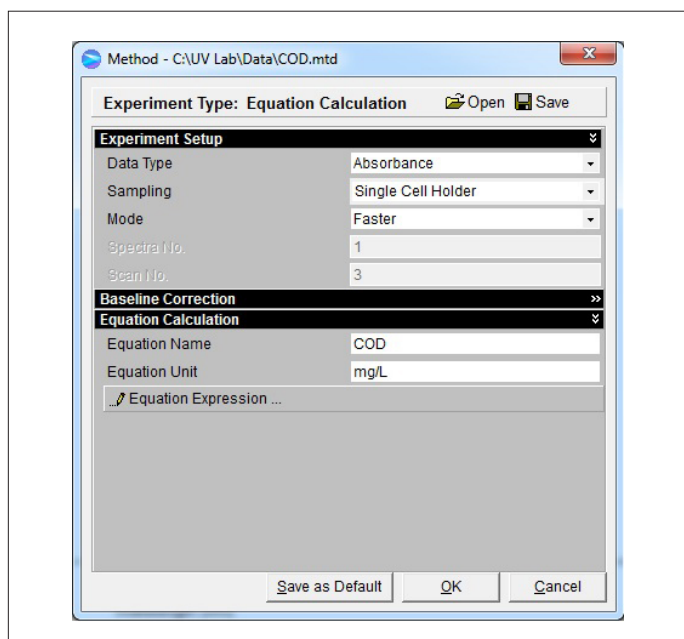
Method - C:\UV Lab\Data\COD.mtd

Experiment Type: Equation Calculation

Open Save

Experiment Setup

| Data Type | Absorbance |
|---|---|
| Sampling | Single Cell Holder |
| Mode | Faster |
| Spectra No. | 1 |
| Scan No. | 3 |

Baseline Correction

Equation Calculation

| Equation Name | COD |
|---|---|
| Equation Unit | mg/L |

Equation Expression ...

Save as Default
OK
Cancel